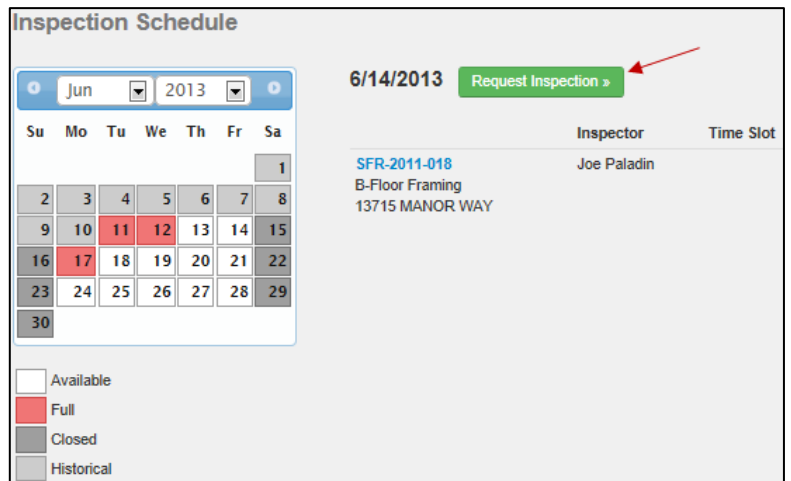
Inspection Schedule

Jun 2013

| Su | Mo | Tu | We | Th | Fr | Sa |
|---|---|---|---|---|---|---|
| | | | | | | 1 |
| 2 | 3 | 4 | 5 | 6 | 7 | 8 |
| 9 | 10 | 11 | 12 | 13 | 14 | 15 |
| 16 | 17 | 18 | 19 | 20 | 21 | 22 |
| 23 | 24 | 25 | 26 | 27 | 28 | 29 |
| 30 | | | | | | |

Available
Full
Closed
Historical

6/14/2013 Request Inspection »

| | Inspector | Time Slot |
|---|---|---|
| SFR-2011-018 B-Floor Framing 13715 MANOR WAY | Joe Paladin | |